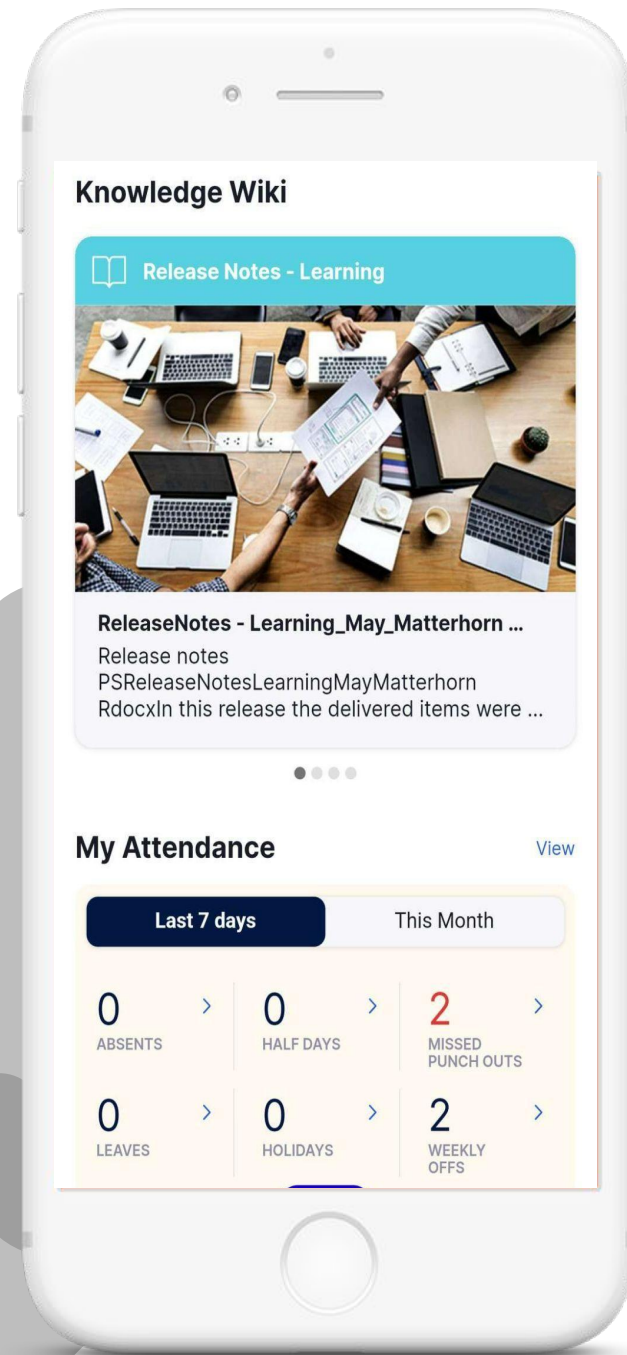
Knowledge Wiki

Release Notes - Learning

ReleaseNotes - Learning_May_Matterhorn ...

Release notes PSReleaseNotesLearningMayMatterhorn RdocxIn this release the delivered items were ...

My Attendance

View

Last 7 days

This Month

0 ›
ABSENTS

0 ›
HALF DAYS

2 ›
MISSED PUNCH OUTS

0 ›
LEAVES

0 ›
HOLIDAYS

2 ›
WEEKLY OFFS